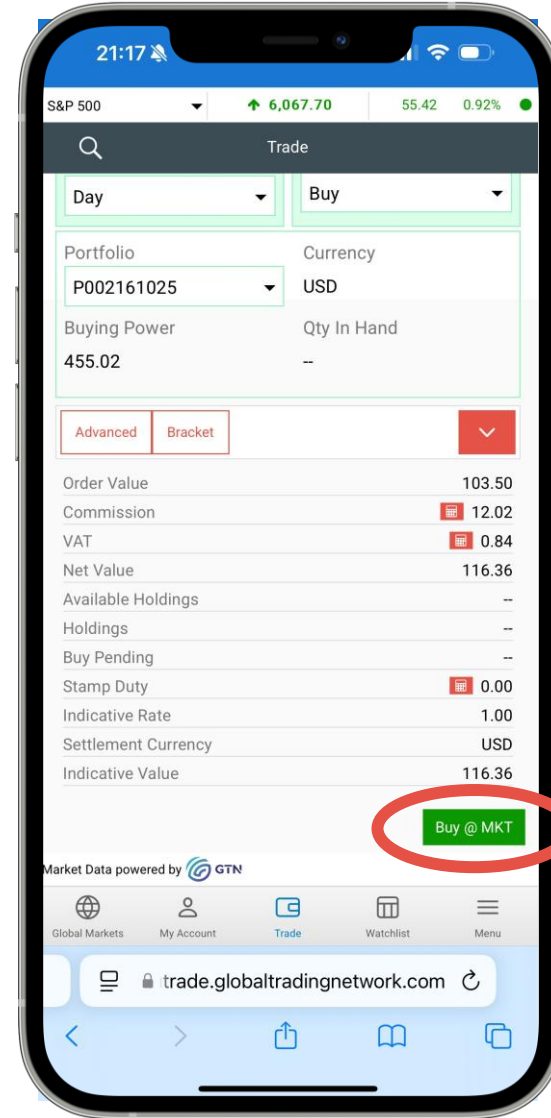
21:17

S&P 500 6,067.70 55.42 0.92%

Trade

Day

Buy

Portfolio
P002161025

Currency
USD

Buying Power
455.02

Qty In Hand
--

Advanced Bracket

| | |
|---|---|
| Order Value | 103.50 |
| Commission | 12.02 |
| VAT | 0.84 |
| Net Value | 116.36 |
| Available Holdings | -- |
| Holdings | -- |
| Buy Pending | -- |
| Stamp Duty | 0.00 |
| Indicative Rate | 1.00 |
| Settlement Currency | USD |
| Indicative Value | 116.36 |

Buy @ MKT

Market Data powered by GTN

Global Markets My Account Trade Watchlist Menu

trade.globaltradingnetwork.com